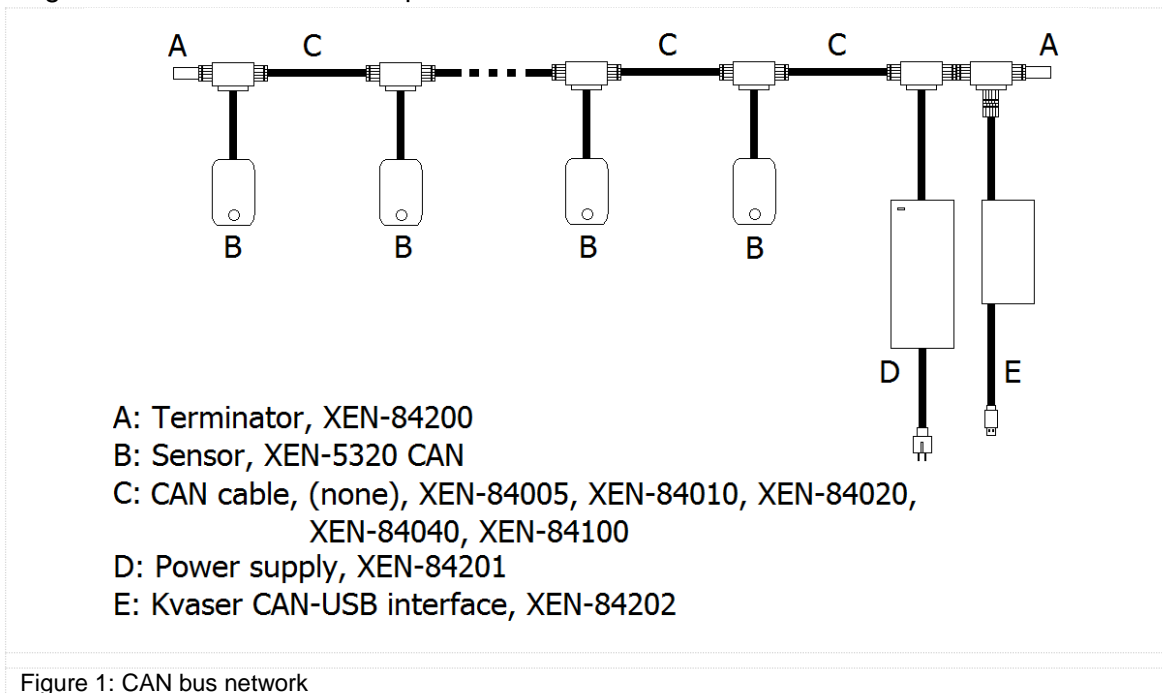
A C C C A

B B B B

D E

A: Terminator, XEN-84200
B: Sensor, XEN-5320 CAN
C: CAN cable, (none), XEN-84005, XEN-84010, XEN-84020, XEN-84040, XEN-84100
D: Power supply, XEN-84201
E: Kvaser CAN-USB interface, XEN-84202

Figure 1: CAN bus network